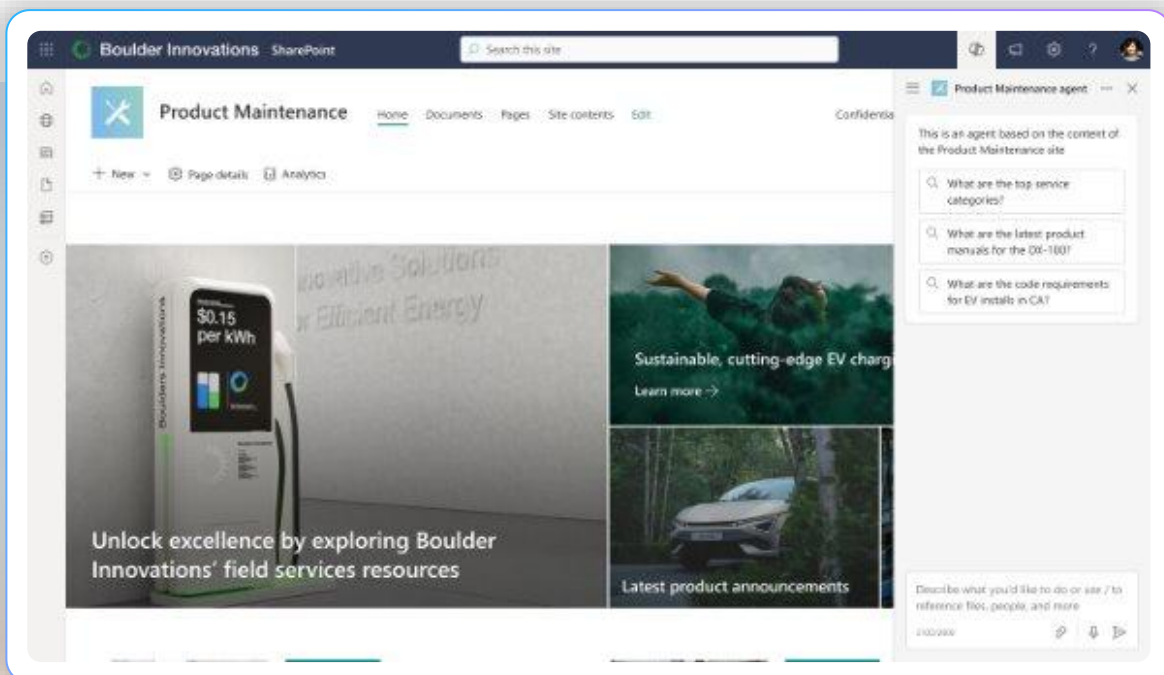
Boulder Innovations SharePoint

Search this site

Product Maintenance

Home Documents Pages Site contents Edit

Confidentia

+ New Page details Analytics

Product Maintenance agent

This is an agent based on the content of the Product Maintenance site

What are the top service categories?

What are the latest product manuals for the DX-100?

What are the code requirements for EV installs in CA?

novative Solutions
r Efficient Energy

$0.15 per kWh

Boulder Innovations

Sustainable, cutting-edge EV charg

Learn more →

Unlock excellence by exploring Boulder Innovations' field services resources

Latest product announcements

Describe what you'd like to do or use / to reference files, people, and more

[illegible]